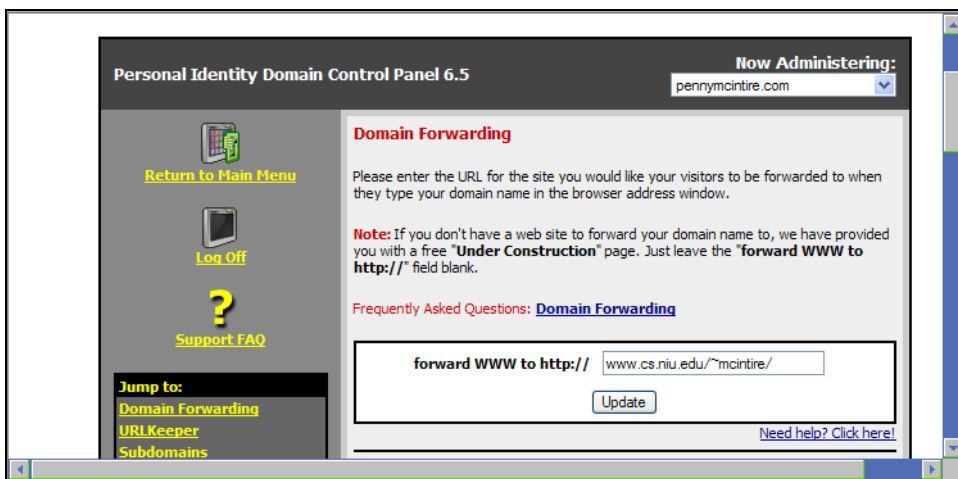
Personal Identity Domain Control Panel 6.5

Now Administering:
pennymcintire.com

Return to Main Menu

Log Off

?

Support FAQ

Jump to:
Domain Forwarding
URLKeeper
Subdomains

Domain Forwarding

Please enter the URL for the site you would like your visitors to be forwarded to when they type your domain name in the browser address window.

Note: If you don't have a web site to forward your domain name to, we have provided you with a free "Under Construction" page. Just leave the "forward WWW to http://" field blank.

Frequently Asked Questions: Domain Forwarding

forward WWW to http:// www.cs.niu.edu/~mcintire/

Update

Need help? Click here!